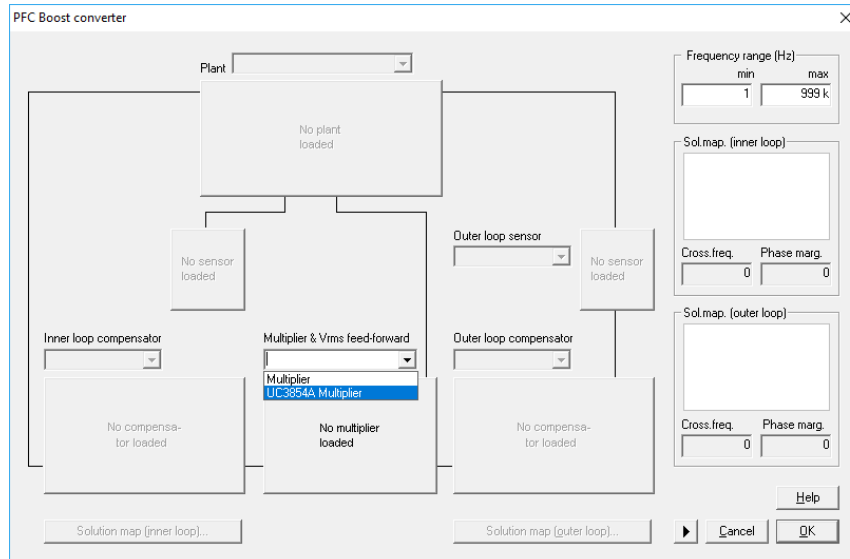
PFC Boost converter

×

Plant

No plant loaded

No sensor loaded

Outer loop sensor

No sensor loaded

Inner loop compensator

Multiplier & Vrms feed-forward

Multiplier
UC3854A Multiplier

Outer loop compensator

No compensator loaded

No multiplier loaded

No compensator loaded

Solution map (inner loop)...

Solution map (outer loop)...

Frequency range (Hz)
min
max
1
999 k

Sol.map. (inner loop)

Cross.freq.
Phase marg.
0
0

Sol.map. (outer loop)

Cross.freq.
Phase marg.
0
0

Help

Cancel

OK